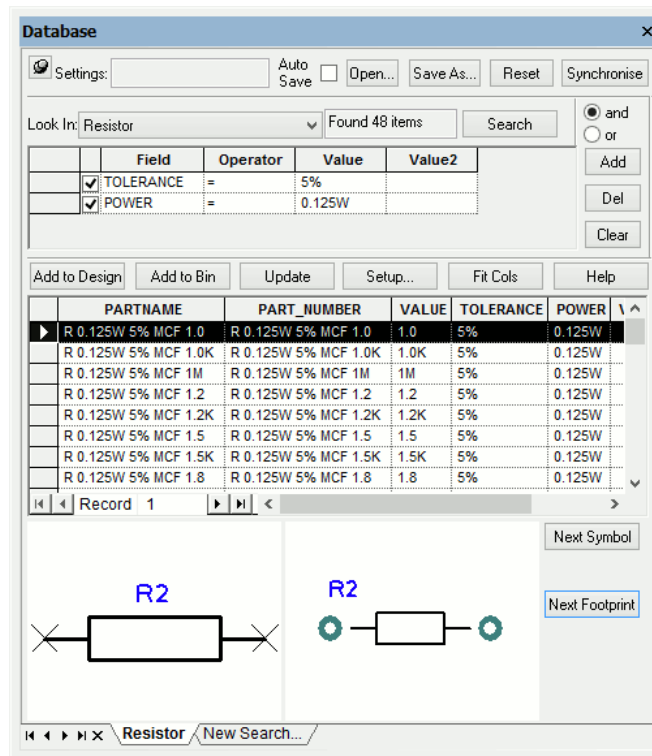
Database ×

Settings: Auto Save Open... Save As... Reset Synchronise

Look In: Resistor Found 48 items Search

and
or

| Field | Operator | Value | Value2 |
|---|---|---|---|
| TOLERANCE | = | 5% | |
| POWER | = | 0.125W | |

Add
Del
Clear

Add to Design Add to Bin Update Setup... Fit Cols Help

| PARTNAME | PART_NUMBER | VALUE | TOLERANCE | POWER |
|---|---|---|---|---|
| R 0.125W 5% MCF 1.0 | R 0.125W 5% MCF 1.0 | 1.0 | 5% | 0.125W |
| R 0.125W 5% MCF 1.0K | R 0.125W 5% MCF 1.0K | 1.0K | 5% | 0.125W |
| R 0.125W 5% MCF 1M | R 0.125W 5% MCF 1M | 1M | 5% | 0.125W |
| R 0.125W 5% MCF 1.2 | R 0.125W 5% MCF 1.2 | 1.2 | 5% | 0.125W |
| R 0.125W 5% MCF 1.2K | R 0.125W 5% MCF 1.2K | 1.2K | 5% | 0.125W |
| R 0.125W 5% MCF 1.5 | R 0.125W 5% MCF 1.5 | 1.5 | 5% | 0.125W |
| R 0.125W 5% MCF 1.5K | R 0.125W 5% MCF 1.5K | 1.5K | 5% | 0.125W |
| R 0.125W 5% MCF 1.8 | R 0.125W 5% MCF 1.8 | 1.8 | 5% | 0.125W |

Record 1

Next Symbol

R2

R2

Next Footprint

Resistor New Search...